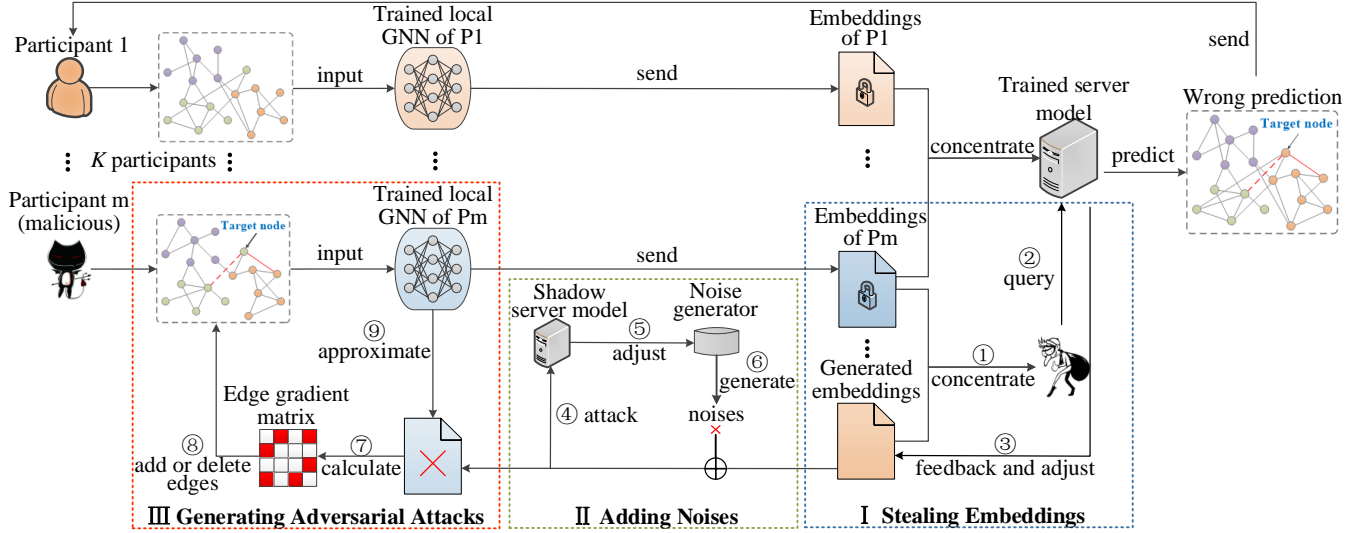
Participant 1

Trained local GNN of P1

input

send

Embeddings of P1

send

Trained server model

Wrong prediction

Target node

concentrate

predict

K participants

Participant m (malicious)

Target node

Trained local GNN of Pm

input

send

Embeddings of Pm

② query

Shadow server model

Noise generator

⑤ adjust

⑥ generate

⑨ approximate

① concentrate

Generated embeddings

④ attack

noises

Edge gradient matrix

⑧ add or delete edges

⑦ calculate

③ feedback and adjust

Ⅲ Generating Adversarial Attacks

Ⅱ Adding Noises

Ⅰ Stealing Embeddings